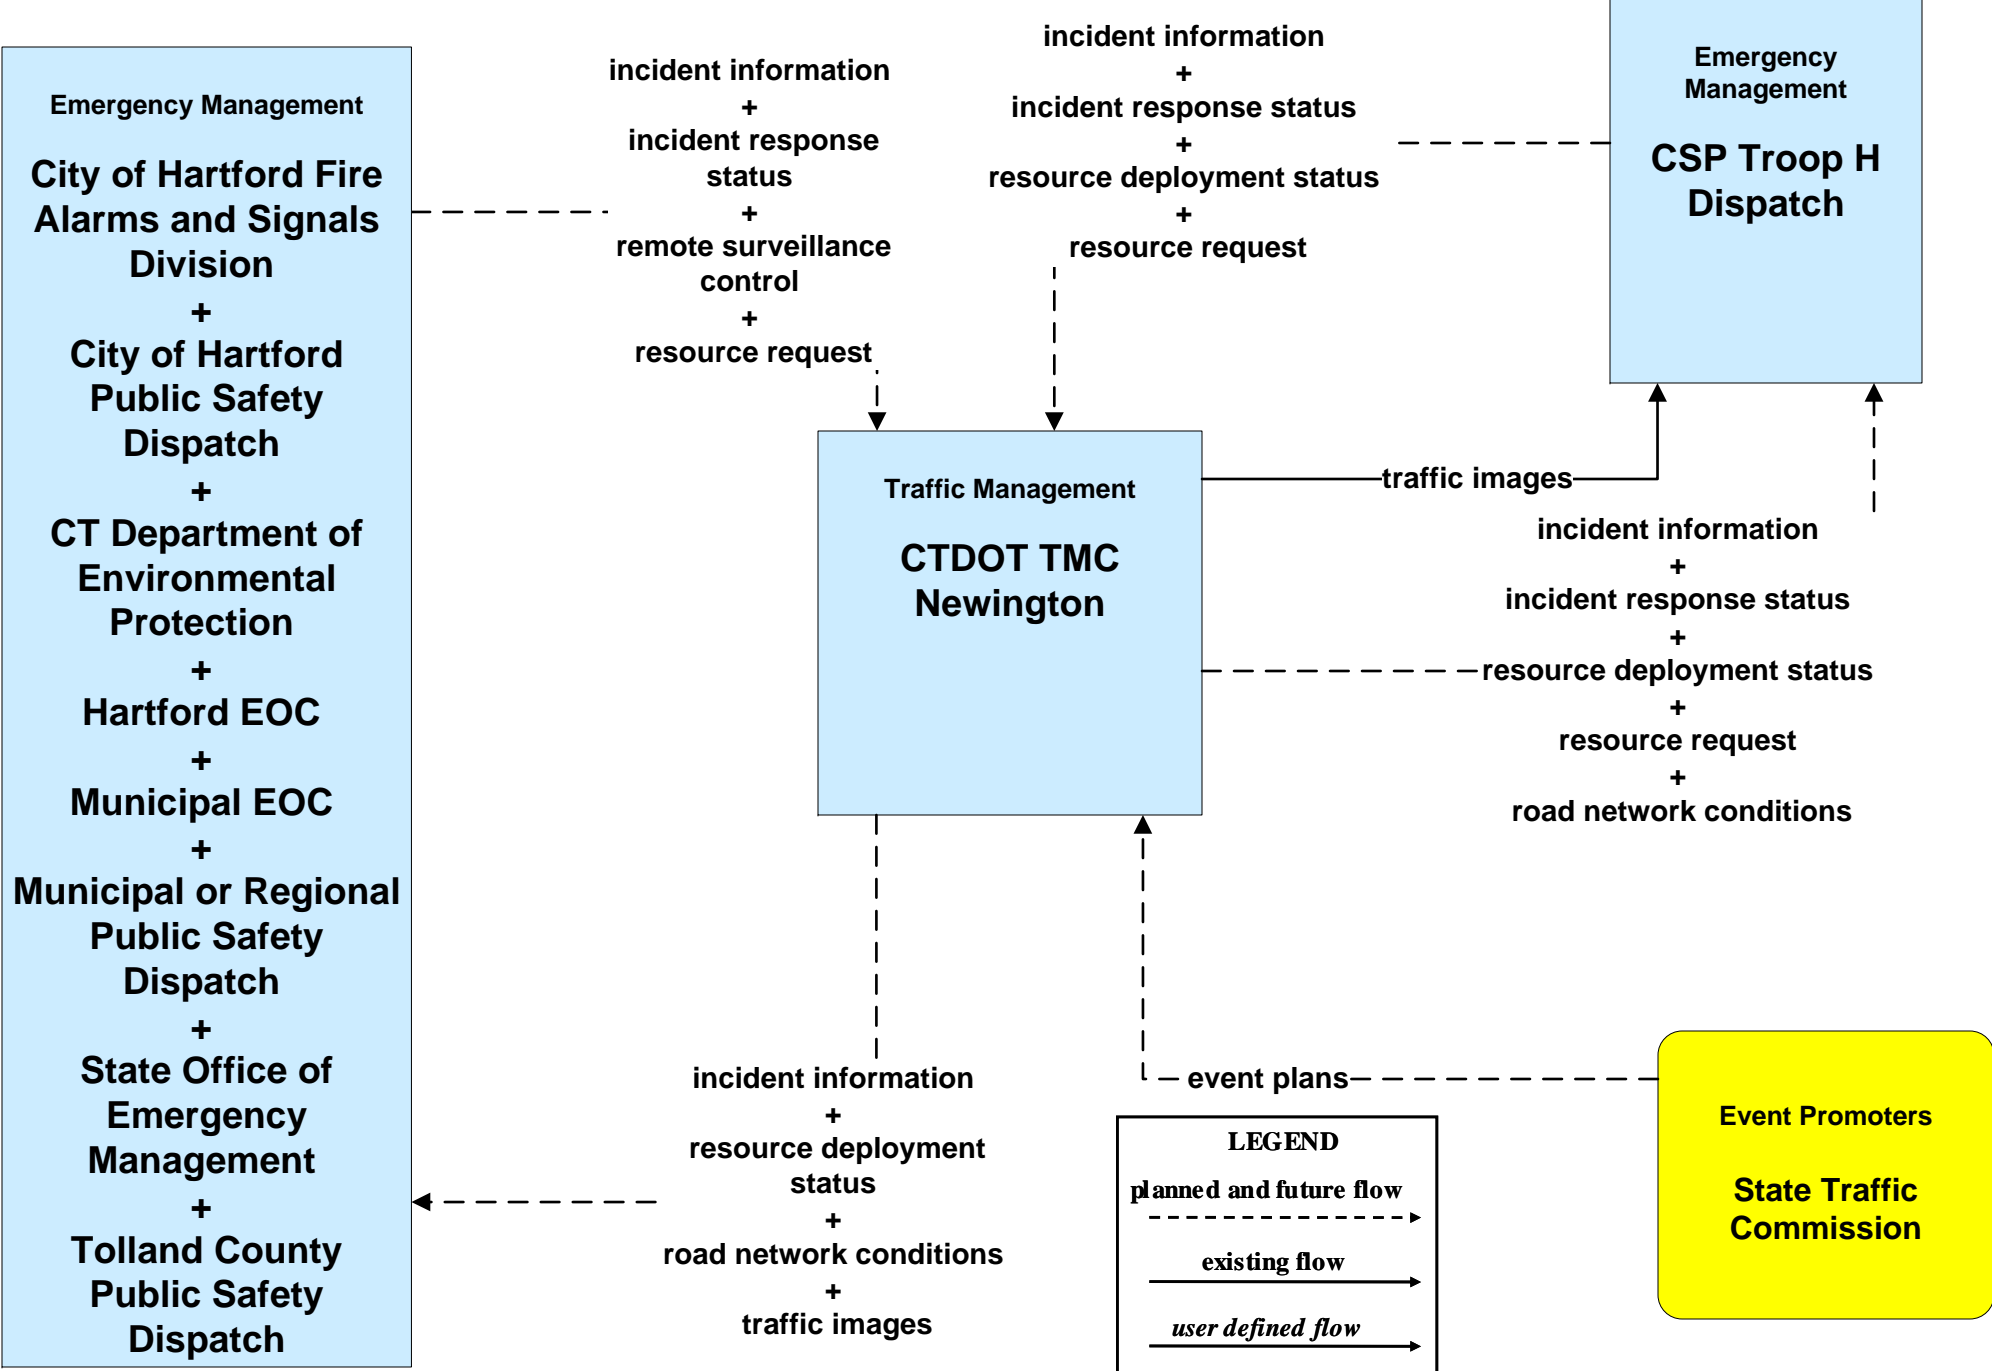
Emergency Management

City of Hartford Fire Alarms and Signals Division
+
City of Hartford Public Safety Dispatch
+
CT Department of Environmental Protection
+
Hartford EOC
+
Municipal EOC
+
Municipal or Regional Public Safety Dispatch
+
State Office of Emergency Management
+
Tolland County Public Safety Dispatch

incident information
+
incident response status
+
remote surveillance control
+
resource request

incident information
+
incident response status
+
resource deployment status
+
resource request

Emergency Management

CSP Troop H Dispatch

Traffic Management

CTDOT TMC Newington

traffic images

incident information
+
incident response status
+
resource deployment status
+
resource request
+
road network conditions

incident information
+
resource deployment status
+
road network conditions
+
traffic images

event plans

LEGEND
planned and future flow
existing flow
user defined flow

Event Promoters

State Traffic Commission